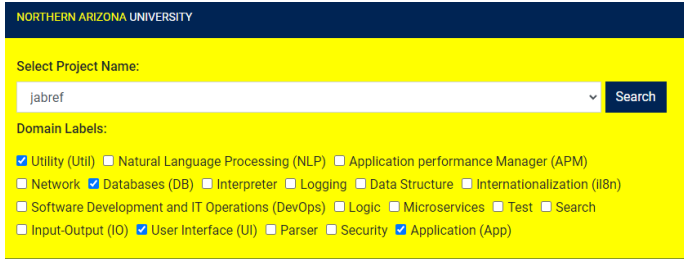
NORTHERN ARIZONA UNIVERSITY

Select Project Name:

jabref

Search

Domain Labels:

Utility (Util) Natural Language Processing (NLP) Application performance Manager (APM) Network Databases (DB) Interpreter Logging Data Structure Internationalization (il8n) Software Development and IT Operations (DevOps) Logic Microservices Test Search Input-Output (IO) User Interface (UI) Parser Security Application (App)